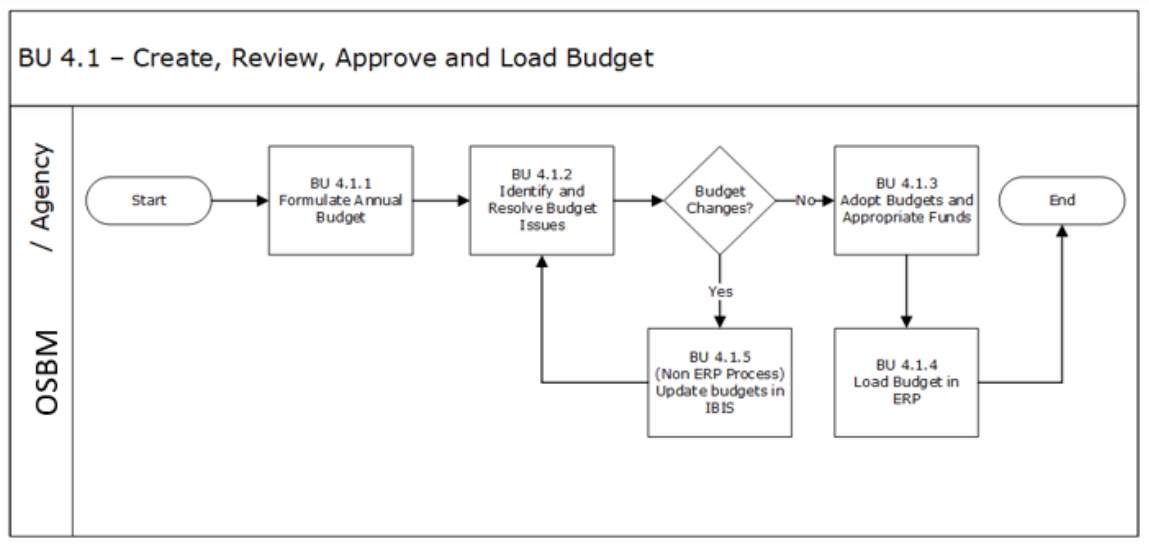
BU 4.1 – Create, Review, Approve and Load Budget

OSBM / Agency

Start

BU 4.1.1
Formulate Annual Budget

BU 4.1.2
Identify and Resolve Budget Issues

Budget Changes?

No

BU 4.1.3
Adopt Budgets and Appropriate Funds

End

Yes

BU 4.1.5
(Non ERP Process)
Update budgets in IBIS

BU 4.1.4
Load Budget in ERP